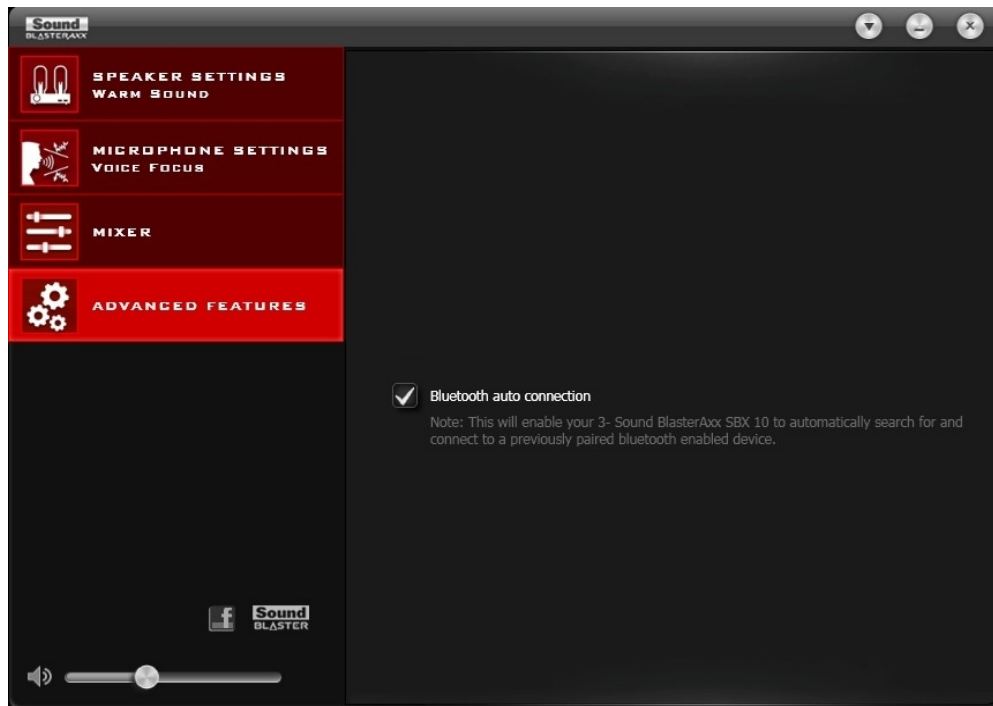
Sound BLASTERAXX

SPEAKER SETTINGS
WARM SOUND

MICROPHONE SETTINGS
VOICE FOCUS

MIXER

ADVANCED FEATURES

Bluetooth auto connection

Note: This will enable your 3- Sound BlasterAxx SBX 10 to automatically search for and connect to a previously paired bluetooth enabled device.

f

Sound BLASTER